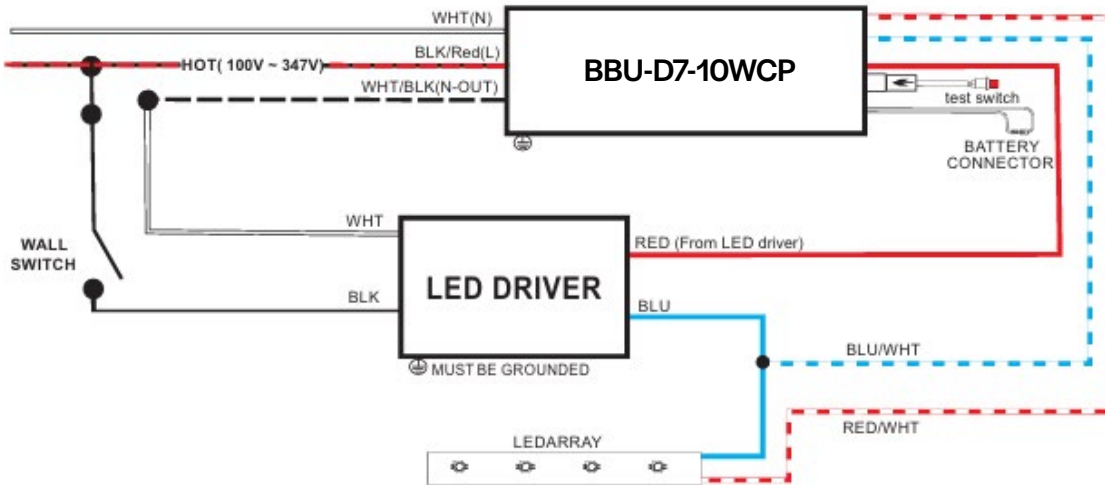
WHT(N)

BLK/Red(L)

HOT( 100V ~ 347V)

WHT/BLK(N-OUT)

BBU-D7-10WCP

test switch

BATTERY CONNECTOR

WALL SWITCH

WHT

RED (From LED driver)

LED DRIVER

BLK

BLU

BLU/WHT

MUST BE GROUNDED

RED/WHT

LEDARRAY